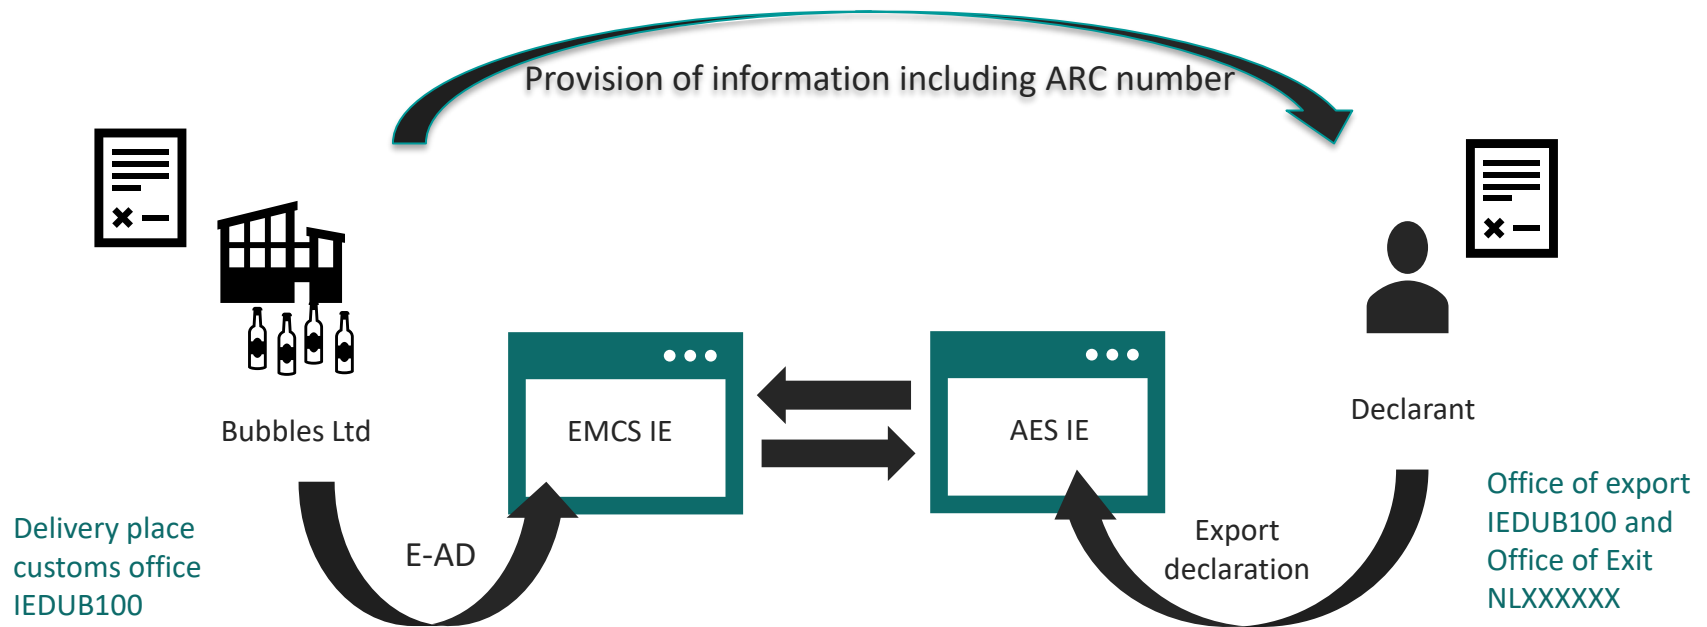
Provision of information including ARC number

Bubbles Ltd

EMCS IE

AES IE

Declarant

Delivery place customs office IEDUB100

E-AD

Export declaration

Office of export IEDUB100 and Office of Exit NLXXXXXX